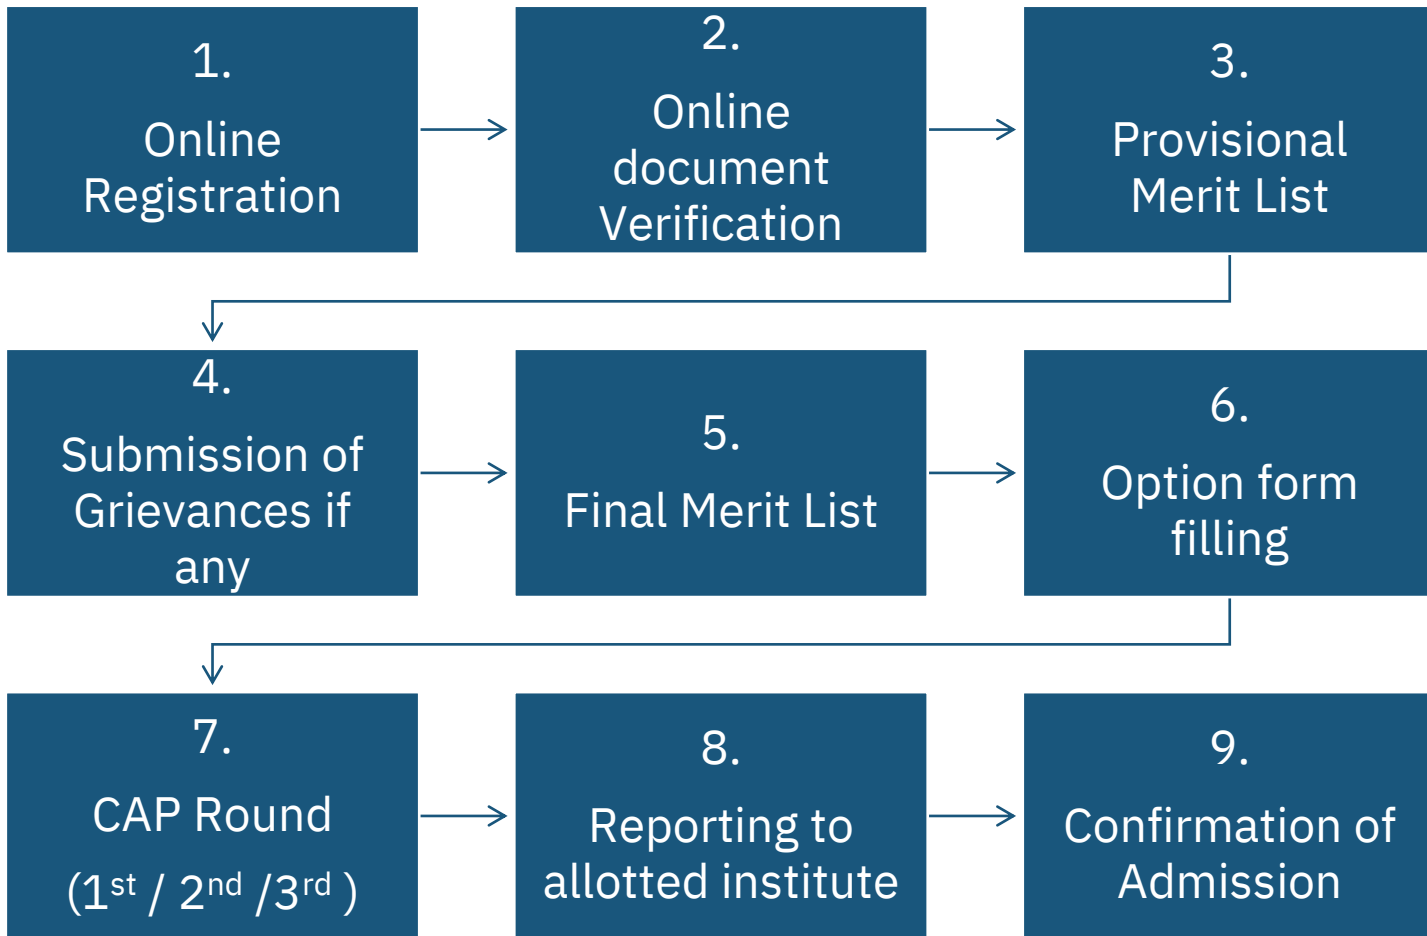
1.
Online Registration

2.
Online document Verification

3.
Provisional Merit List

4.
Submission of Grievances if any

5.
Final Merit List

6.
Option form filling

7.
CAP Round
(1$^{st}$ / 2$^{nd}$ /3$^{rd}$ )

8.
Reporting to allotted institute

9.
Confirmation of Admission